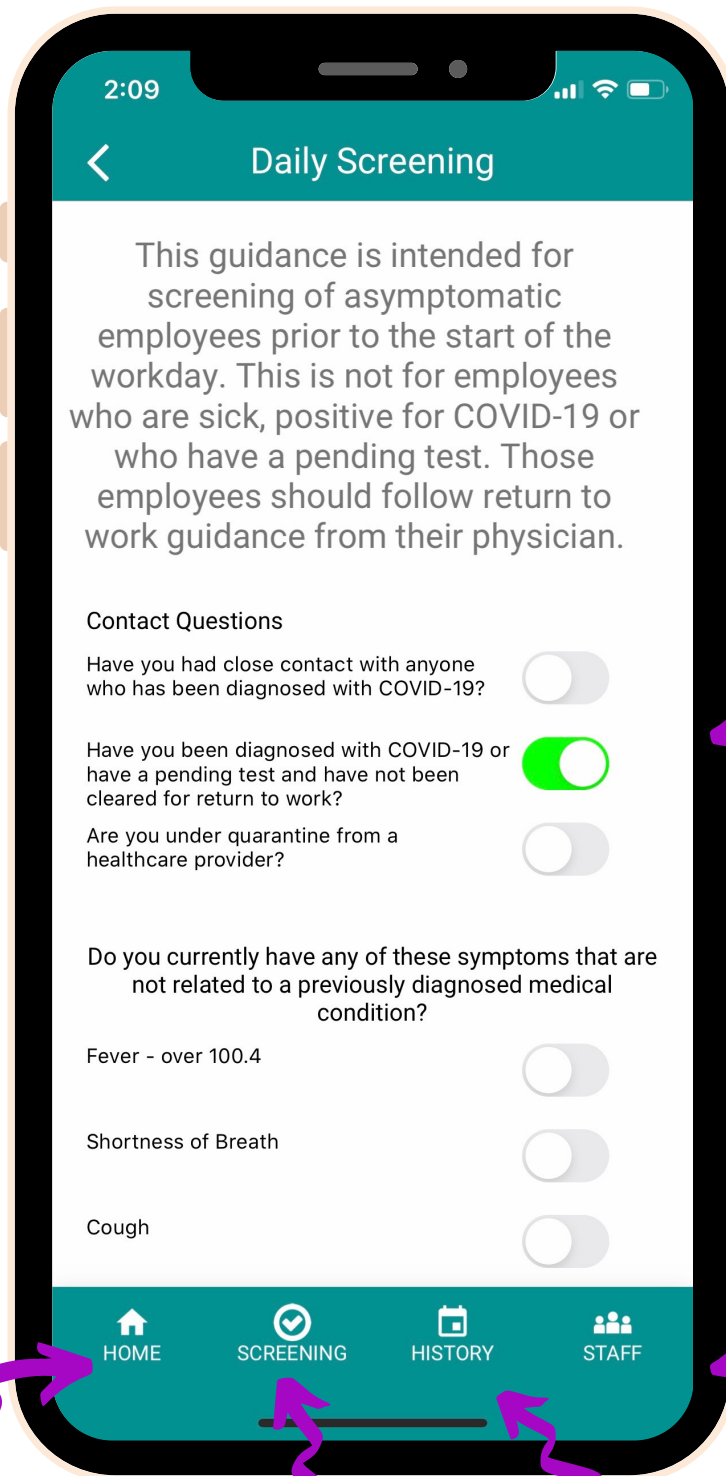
2:09

Daily Screening

This guidance is intended for screening of asymptomatic employees prior to the start of the workday. This is not for employees who are sick, positive for COVID-19 or who have a pending test. Those employees should follow return to work guidance from their physician.

Contact Questions

Have you had close contact with anyone who has been diagnosed with COVID-19?

Have you been diagnosed with COVID-19 or have a pending test and have not been cleared for return to work?

Are you under quarantine from a healthcare provider?

Do you currently have any of these symptoms that are not related to a previously diagnosed medical condition?

Fever - over 100.4

Shortness of Breath

Cough

HOME SCREENING HISTORY STAFF